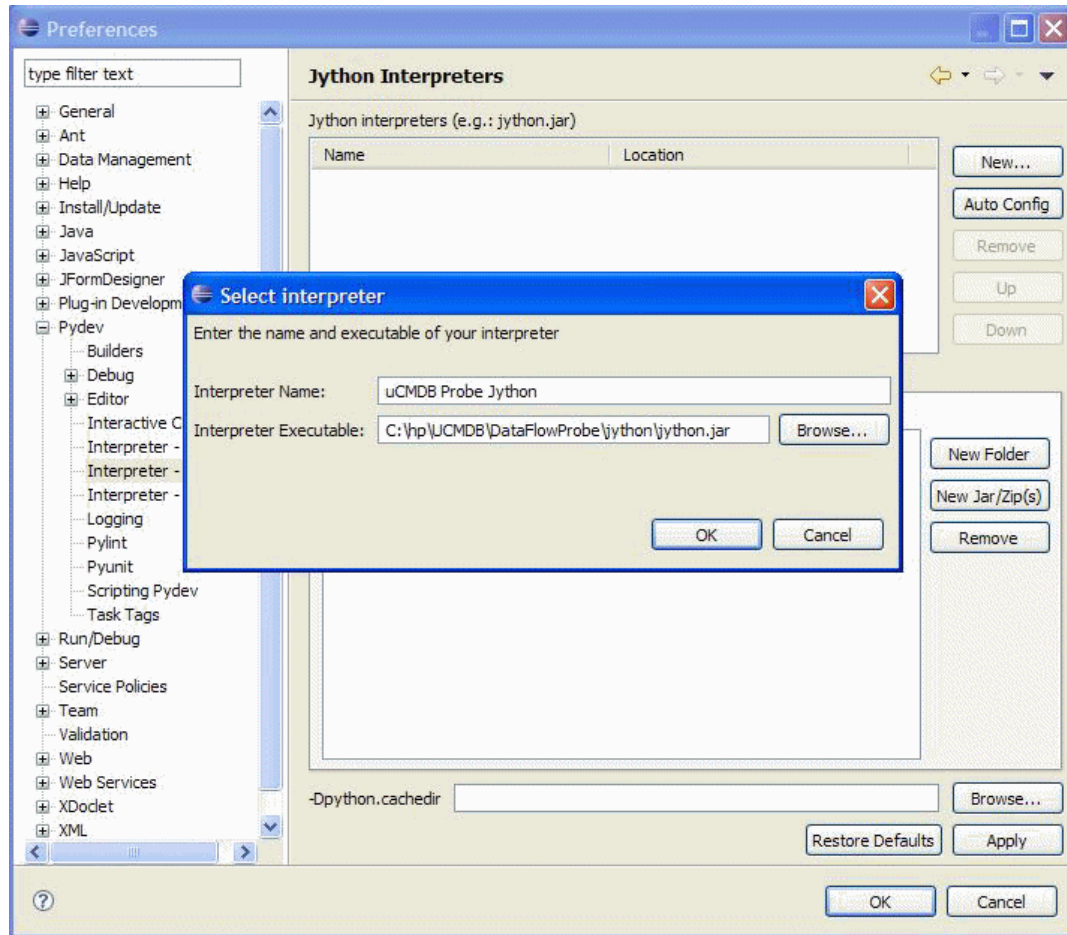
Preferences

type filter text

General
Ant
Data Management
Help
Install/Update
Java
JavaScript
JFormDesigner
Plug-in Developm
Pydev
Builders
Debug
Editor
Interactive C
Interpreter -
Interpreter -
Interpreter -
Logging
Pylint
Pyunit
Scripting Pydev
Task Tags
Run/Debug
Server
Service Policies
Team
Validation
Web
Web Services
XDoclet
XML

Jython Interpreters

Jython interpreters (e.g.: jython.jar)

| Name | Location |
|---|---|

New...
Auto Config
Remove
Up
Down

Select interpreter

Enter the name and executable of your interpreter

Interpreter Name: uCMDB Probe Jython

Interpreter Executable: C:\hp\UCMDB\DataFlowProbe\jython\jython.jar Browse...

OK Cancel

New Folder
New Jar/Zip(s)
Remove

-Dpython.cachedir Browse...

Restore Defaults Apply

OK Cancel